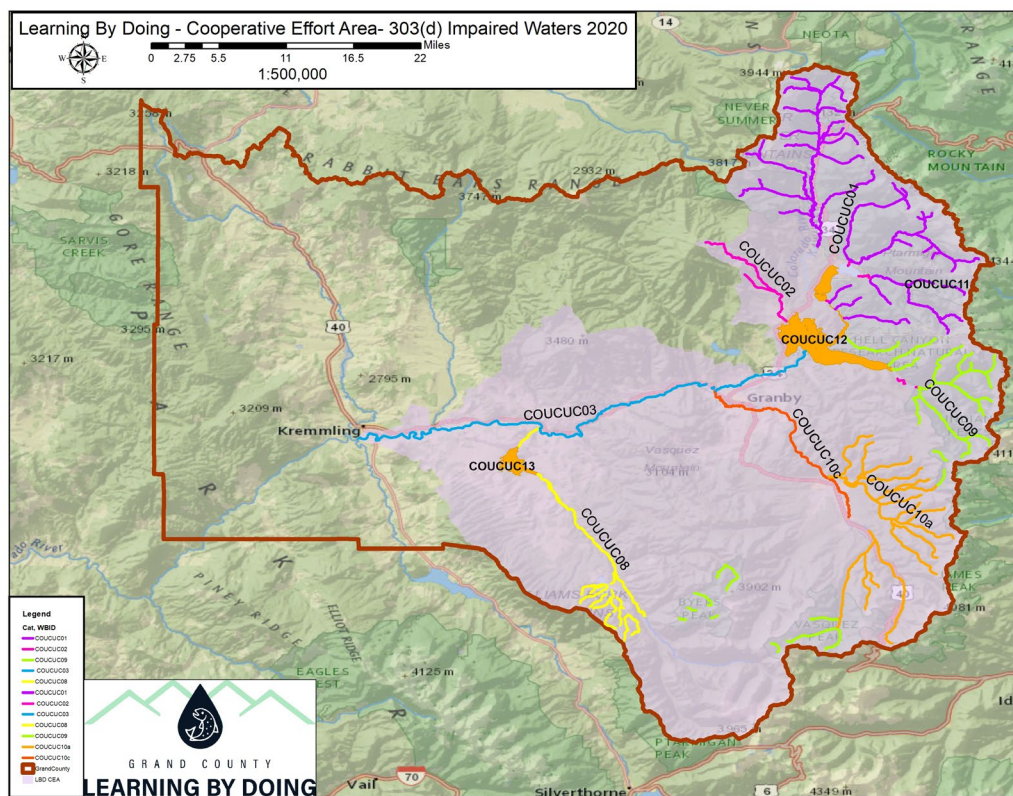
Learning By Doing - Cooperative Effort Area- 303(d) Impaired Waters 2020

W E S

0 2.75 5.5 11 16.5 22 Miles

1:500,000

14

NEOTA

3944 m

NEVER SUMMER

ROCKY MOUNTAIN

RABBIT EARS RANGE

3817

2932 m

3747 m

3218 m

SARVIS CREEK

GORE RANGE

PARK

3295 m

3217 m

40

2795 m

3209 m

3480 m

COUCUC01

COUCUC02

COUCUC11

COUCUC12

COUCUC03

COUCUC09

COUCUC10c

COUCUC10a

COUCUC13

COUCUC08

Kremmling

Granby

3104 m

3902 m

PINEY RIDGE

ELLIOT RIDGE

4125 m

EAGLES NEST

3905 m

PTARMIGAN PEAK

Vail

70

Silverthorne

6

4349 m

JAMES PEAK

4081 m

VASQUEZ PEAK

BYERS PEAK

40

Legend

Cat. WBID

COUCUC01

COUCUC02

COUCUC09

COUCUC03

COUCUC08

COUCUC01

COUCUC02

COUCUC03

COUCUC08

COUCUC09

COUCUC10a

COUCUC10c

GrandCounty

LBD CEA

GRAND COUNTY

LEARNING BY DOING